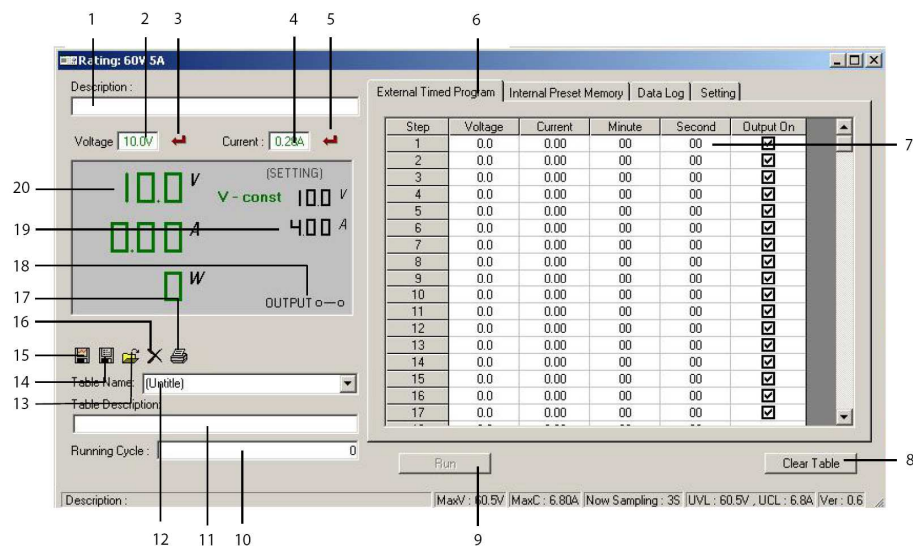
1 2 3 4 5 6

Rating: 60V 5A

Description :

Voltage 10.0V ↵ Current : 0.28A ↵

External Timed Program | Internal Preset Memory | Data Log | Setting

| Step | Voltage | Current | Minute | Second | Output On |
|---|---|---|---|---|---|
| 1 | 0.0 | 0.00 | 00 | 00 | ☑ |
| 2 | 0.0 | 0.00 | 00 | 00 | ☑ |
| 3 | 0.0 | 0.00 | 00 | 00 | ☑ |
| 4 | 0.0 | 0.00 | 00 | 00 | ☑ |
| 5 | 0.0 | 0.00 | 00 | 00 | ☑ |
| 6 | 0.0 | 0.00 | 00 | 00 | ☑ |
| 7 | 0.0 | 0.00 | 00 | 00 | ☑ |
| 8 | 0.0 | 0.00 | 00 | 00 | ☑ |
| 9 | 0.0 | 0.00 | 00 | 00 | ☑ |
| 10 | 0.0 | 0.00 | 00 | 00 | ☑ |
| 11 | 0.0 | 0.00 | 00 | 00 | ☑ |
| 12 | 0.0 | 0.00 | 00 | 00 | ☑ |
| 13 | 0.0 | 0.00 | 00 | 00 | ☑ |
| 14 | 0.0 | 0.00 | 00 | 00 | ☑ |
| 15 | 0.0 | 0.00 | 00 | 00 | ☑ |
| 16 | 0.0 | 0.00 | 00 | 00 | ☑ |
| 17 | 0.0 | 0.00 | 00 | 00 | ☑ |

7

20 10.0 V (SETTING) V - const 10.0 V

19 0.00 A 4.00 A

18

17 0 W OUTPUT o—o

16

15

14 Table Name: (Untitle)

13 Table Description:

Running Cycle : 0

Run

Clear Table 8

Description : MaxV : 60.5V MaxC : 6.80A Now Sampling : 3S UVL : 60.5V , UCL : 6.8A Ver : 0.6

12 11 10 9